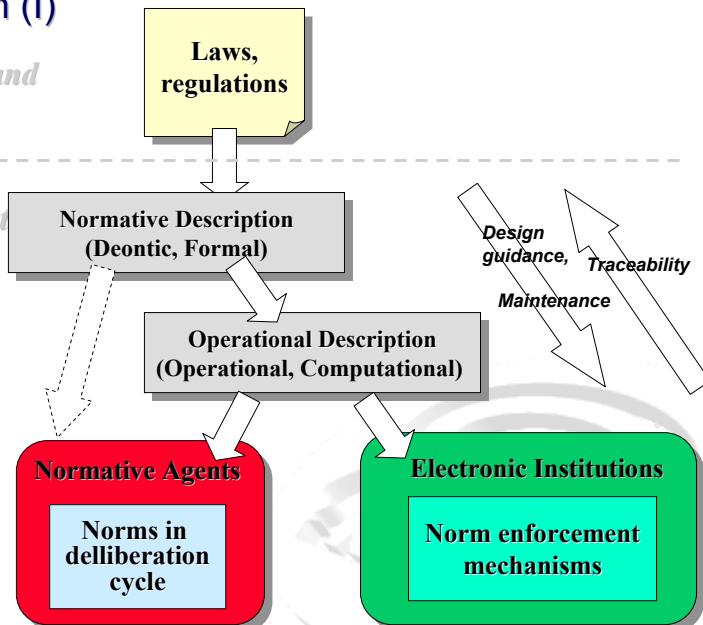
n (I)

and

Laws, regulations

Normative Description (Deontic, Formal)

Design guidance,

Traceability

Maintenance

Operational Description (Operational, Computational)

Normative Agents

Norms in delliberation cycle

Electronic Institutions

Norm enforcement mechanisms